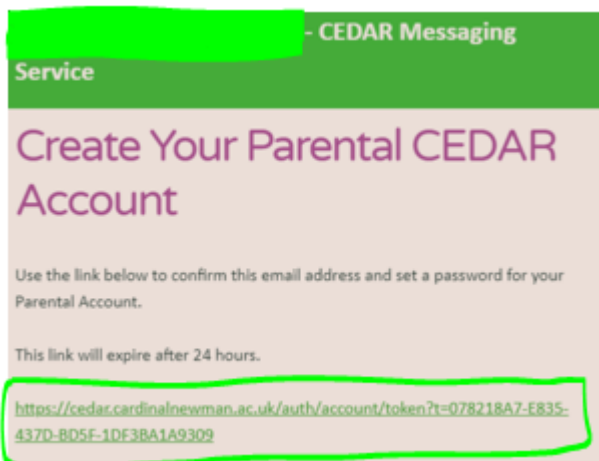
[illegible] - CEDAR Messaging Service

Create Your Parental CEDAR Account

Use the link below to confirm this email address and set a password for your Parental Account.

This link will expire after 24 hours.

https://cedar.cardinalnewman.ac.uk/auth/account/token?t=078218A7-E835-437D-BD5F-1DF3BA1A9309